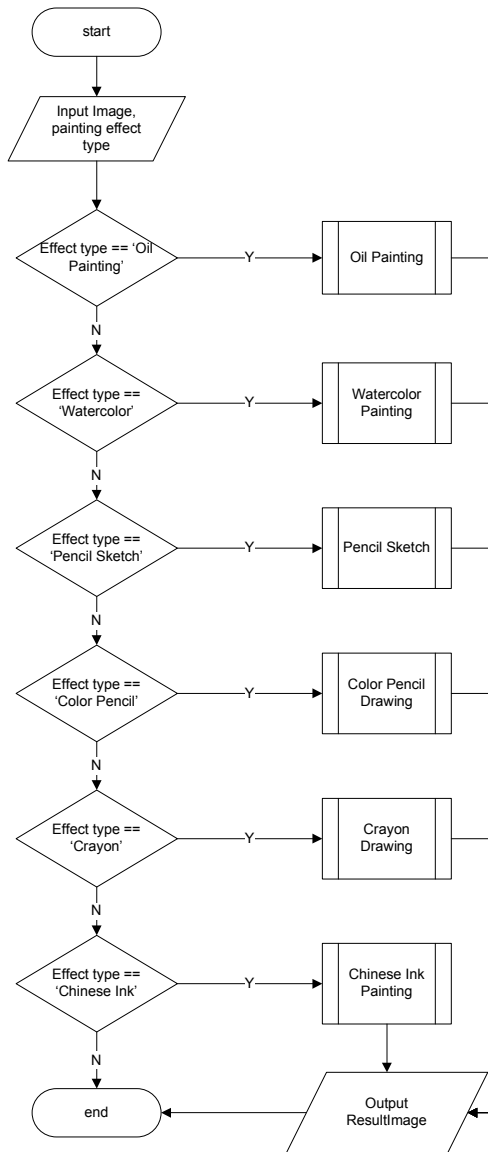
start

Input Image, painting effect type

Effect type == 'Oil Painting'

Y

Oil Painting

N

Effect type == 'Watercolor'

Y

Watercolor Painting

N

Effect type == 'Pencil Sketch'

Y

Pencil Sketch

N

Effect type == 'Color Pencil'

Y

Color Pencil Drawing

N

Effect type == 'Crayon'

Y

Crayon Drawing

N

Effect type == 'Chinese Ink'

Y

Chinese Ink Painting

N

end

Output ResultImage